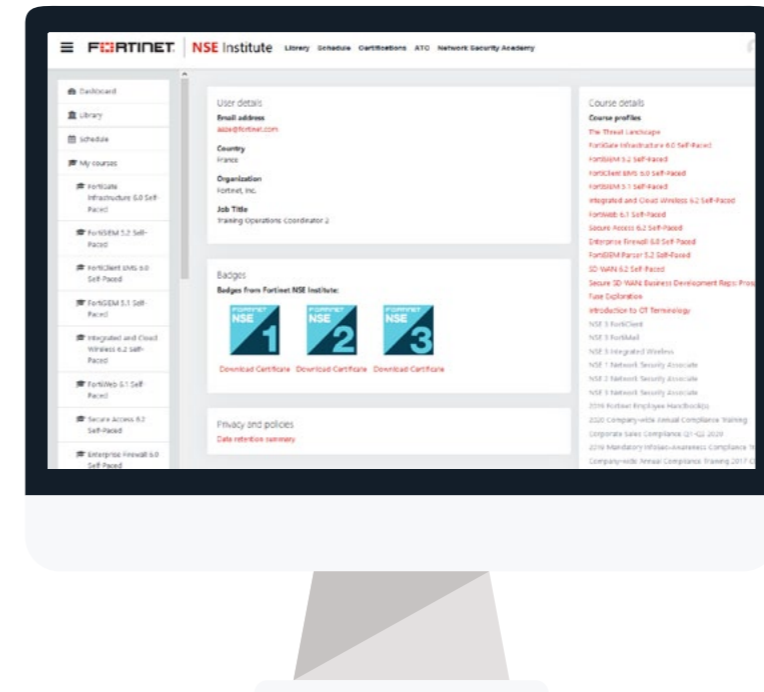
FORTINET NSE Institute Library Schedule Certifications ATC Network Security Academy

Dashboard
Library
Schedule
My courses
FortiGate Infrastructure 6.0 Self-Paced
FortiSIEM 5.2 Self-Paced
FortiClient EMS 6.0 Self-Paced
FortiSIEM 5.1 Self-Paced
Integrated and Cloud Wireless 6.2 Self-Paced
FortiWeb 6.1 Self-Paced
Secure Access 6.2 Self-Paced
Enterprise Firewall 6.0 Self Paced

User details
Email address
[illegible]@fortinet.com
Country
France
Organization
Fortinet, Inc.
Job Title
Training Operations Coordinator 2

Badges
Badges from Fortinet NSE Institute:
FORTINET NSE 1
Download Certificate
FORTINET NSE 2
Download Certificate
FORTINET NSE 3
Download Certificate

Privacy and policies
Data retention summary

Course details
Course profiles
The Threat Landscape
FortiGate Infrastructure 6.0 Self-Paced
FortiSIEM 5.2 Self-Paced
FortiClient EMS 6.0 Self-Paced
FortiSIEM 5.1 Self-Paced
Integrated and Cloud Wireless 6.2 Self-Paced
FortiWeb 6.1 Self-Paced
Secure Access 6.2 Self-Paced
Enterprise Firewall 6.0 Self-Paced
FortiSIEM Parser 5.2 Self-Paced
SD-WAN 6.2 Self-Paced
Secure SD-WAN Business Development Reps: Pros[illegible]
Fuse Exploration
Introduction to OT Terminology
NSE 3 FortiClient
NSE 3 FortiMail
NSE 3 Integrated Wireless
NSE 1 Network Security Associate
NSE 2 Network Security Associate
NSE 3 Network Security Associate
2016 Fortinet Employee Handbook(s)
2020 Company-wide Annual Compliance Training
Corporate Sales Compliance (21-Q2) 2020
2016 Mandatory Infosec-Awareness Compliance Tr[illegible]
Company-wide Annual Compliance Training 2017 C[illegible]